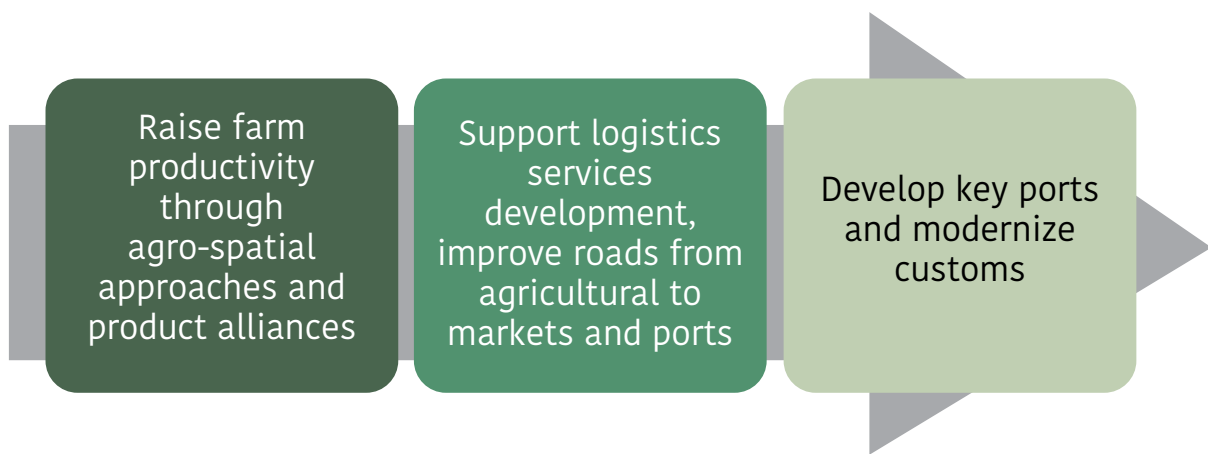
Raise farm productivity through agro-spatial approaches and product alliances

Support logistics services development, improve roads from agricultural to markets and ports

Develop key ports and modernize customs